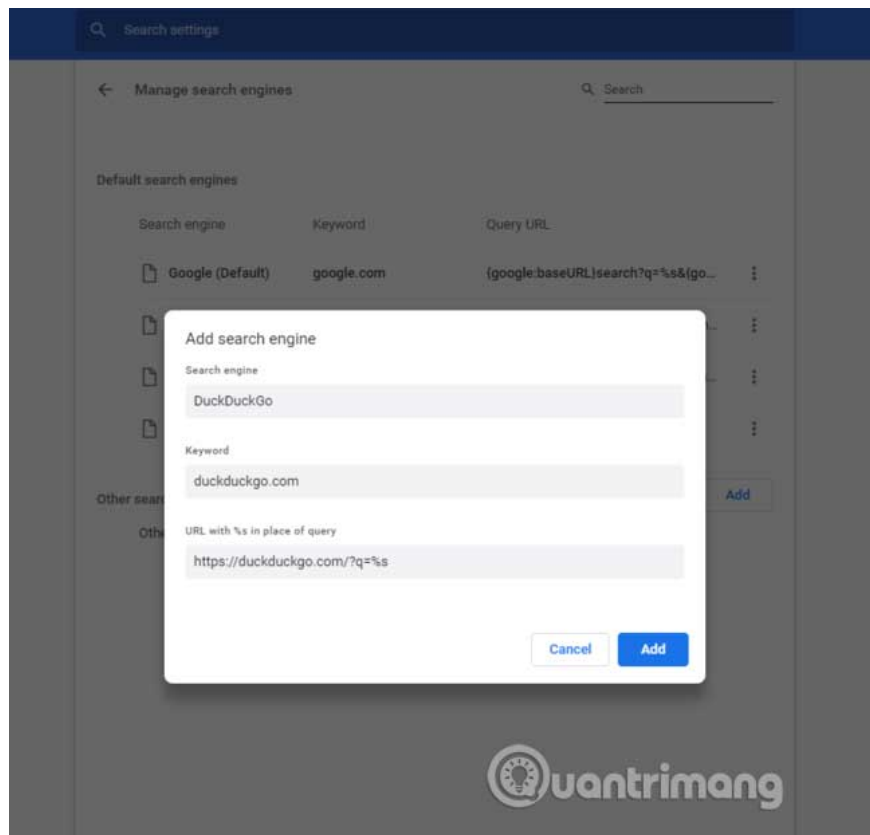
Search settings

← Manage search engines

Search

Default search engines

| Search engine | Keyword | Query URL |
|---|---|---|
| Google (Default) | google.com | {google:baseURL}search?q=%s&{go... |

Other sear

Oth

Add

Add search engine

Search engine

DuckDuckGo

Keyword

duckduckgo.com

URL with %s in place of query

https://duckduckgo.com/?q=%s

Cancel

Add

Quantrimang